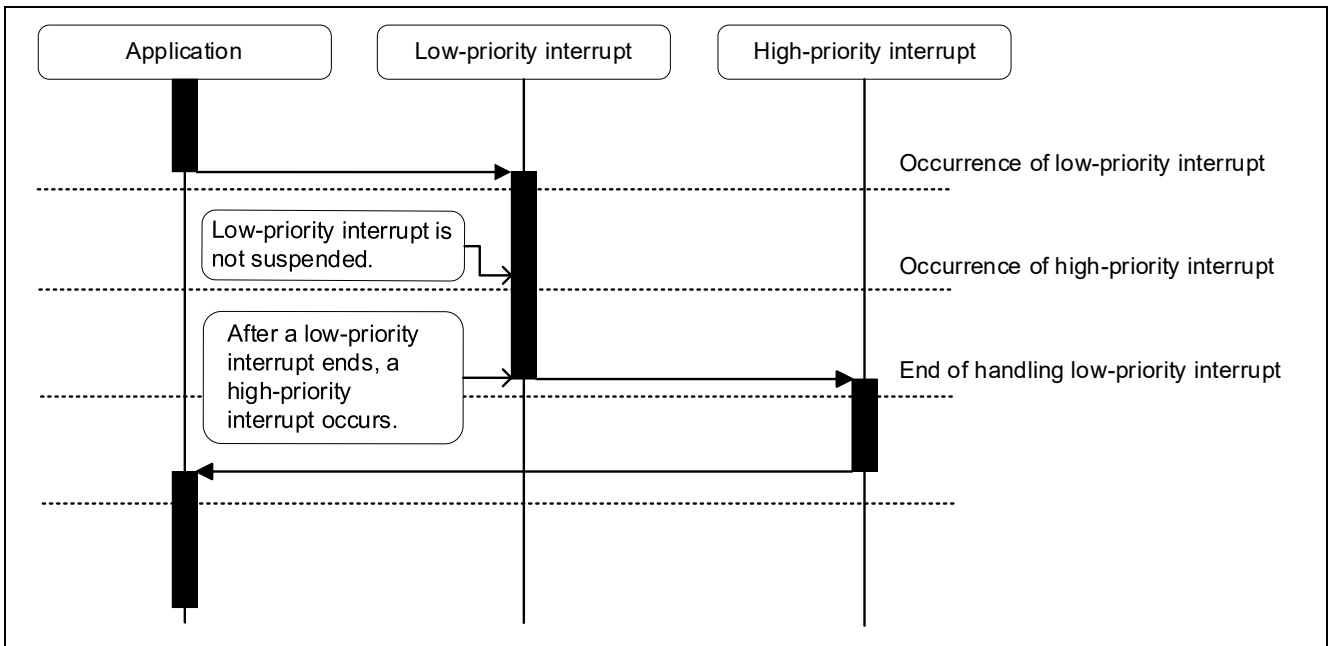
Application

Low-priority interrupt

High-priority interrupt

Occurrence of low-priority interrupt

Low-priority interrupt is not suspended.

Occurrence of high-priority interrupt

After a low-priority interrupt ends, a high-priority interrupt occurs.

End of handling low-priority interrupt